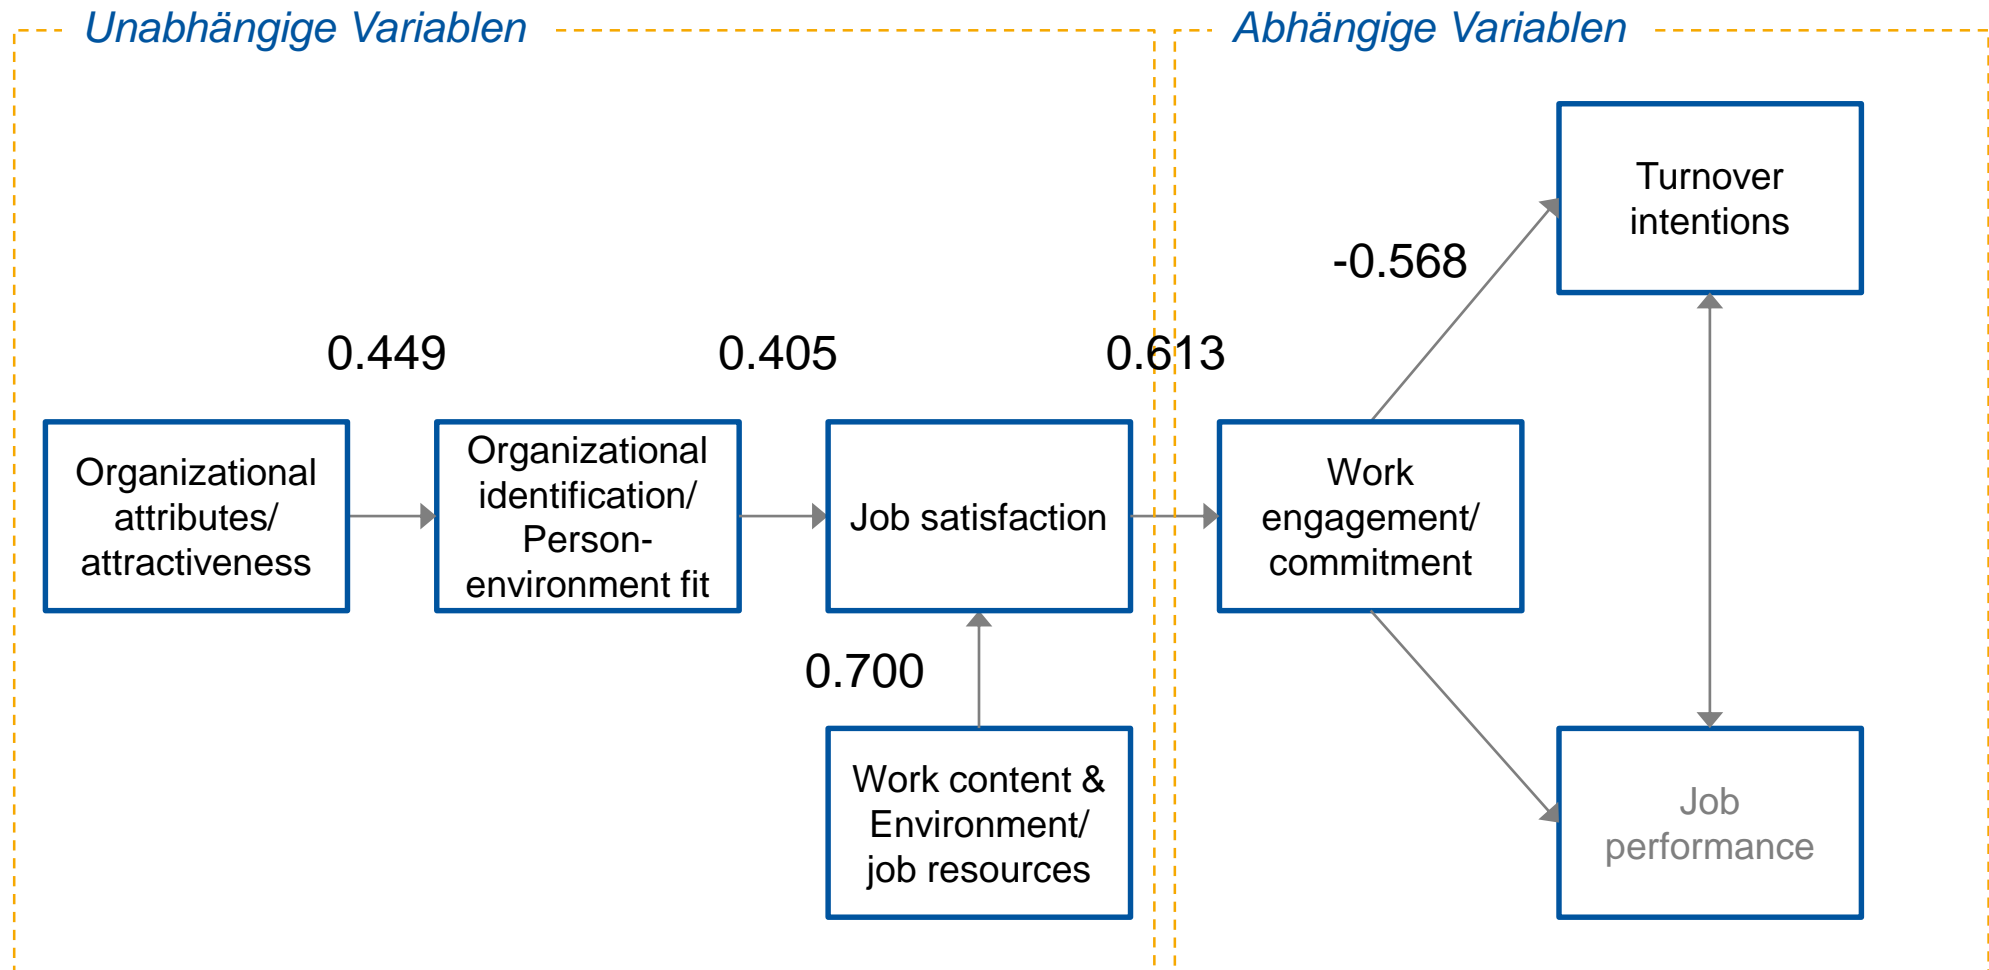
Unabhängige Variablen

Abhängige Variablen

Turnover intentions

-0.568

0.449

0.405

0.613

Organizational attributes/ attractiveness

Organizational identification/ Person-environment fit

Job satisfaction

Work engagement/ commitment

0.700

Work content & Environment/ job resources

Job performance